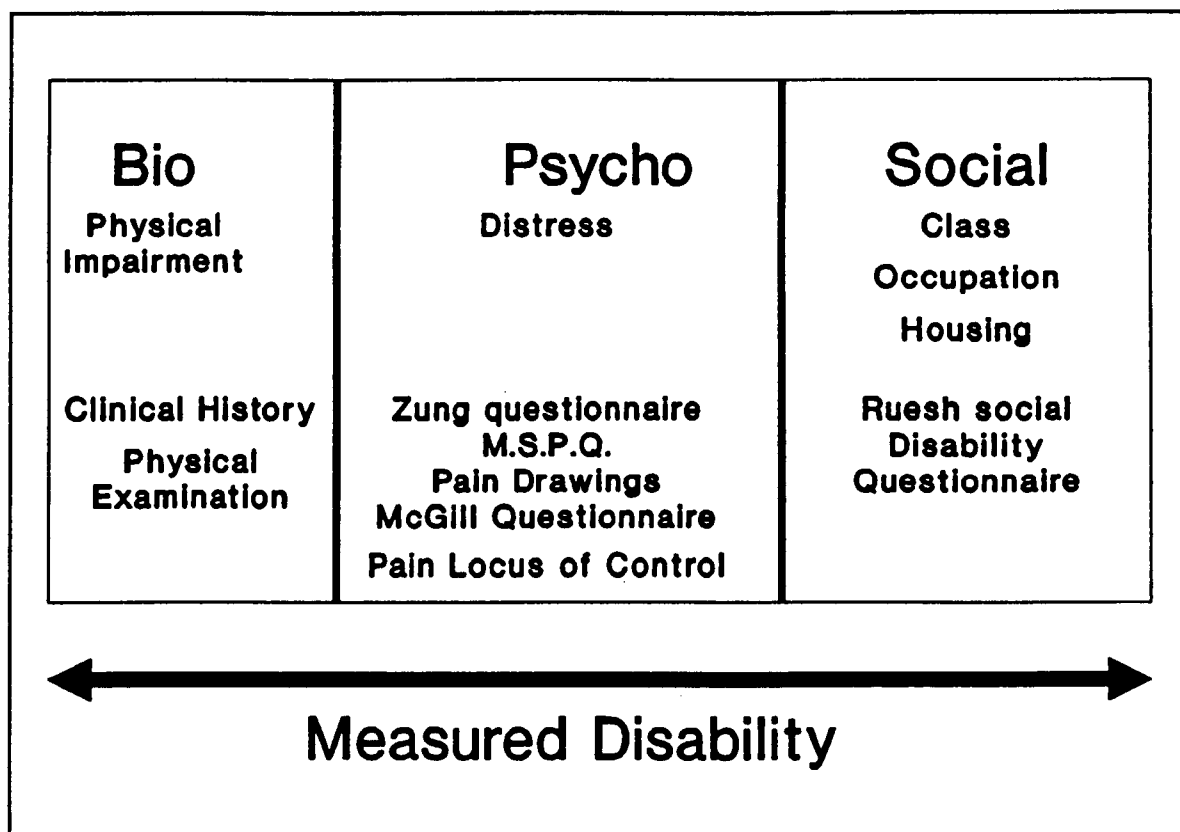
Bio
Physical Impairment

Clinical History
Physical Examination

Psycho
Distress

Zung questionnaire
M.S.P.Q.
Pain Drawings
McGill Questionnaire
Pain Locus of Control

Social
Class
Occupation
Housing

Ruesh social Disability Questionnaire

Measured Disability